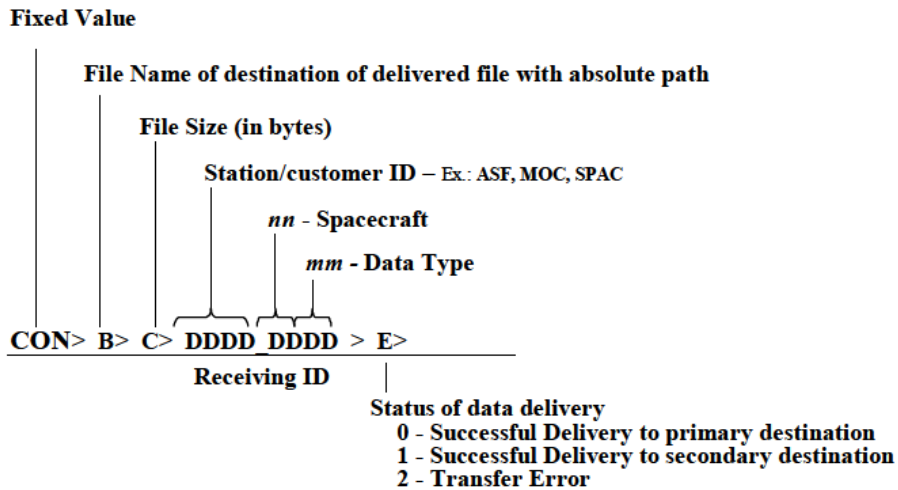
Fixed Value

File Name of destination of delivered file with absolute path

File Size (in bytes)

Station/customer ID – Ex.: ASF, MOC, SPAC

*nn* - Spacecraft

*mm* - Data Type

CON> B> C> DDDD_DDDD > E>

Receiving ID

Status of data delivery
0 - Successful Delivery to primary destination
1 - Successful Delivery to secondary destination
2 - Transfer Error